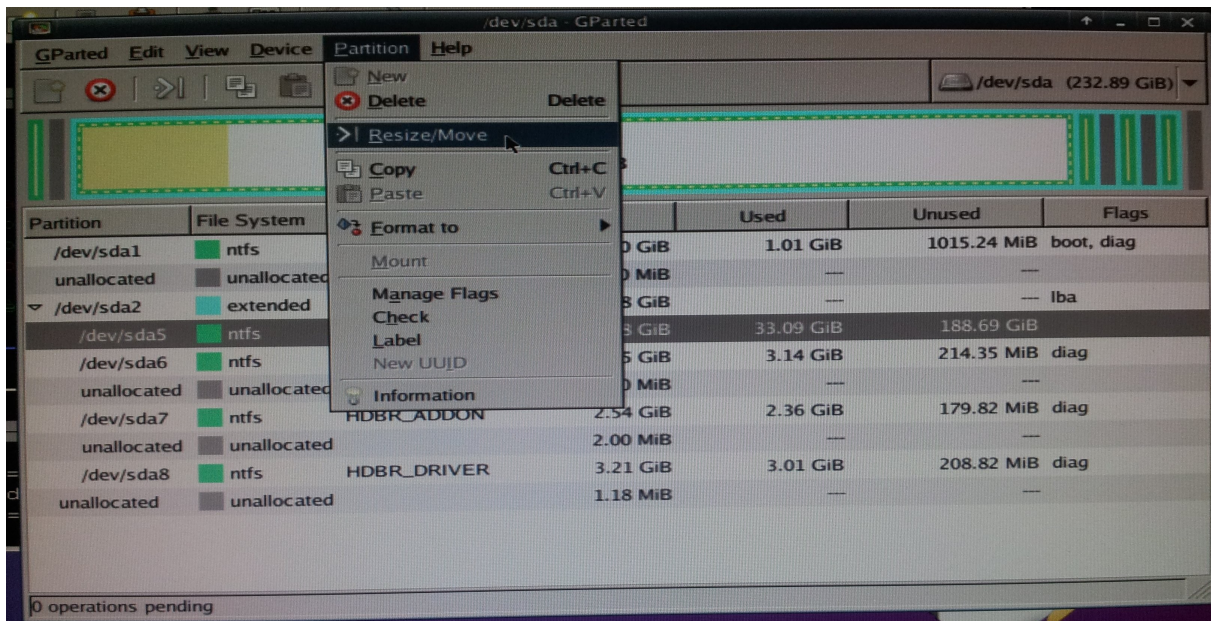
/dev/sda - GParted

GParted Edit View Device Partition Help

/dev/sda (232.89 GiB)

New
Delete Delete
Resize/Move
Copy Ctrl+C
Paste Ctrl+V
Format to
Mount
Manage Flags
Check
Label
New UUID
Information

| Partition | File System | Label | Size | Used | Unused | Flags |
|---|---|---|---|---|---|---|
| /dev/sda1 | ntfs | | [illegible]0 GiB | 1.01 GiB | 1015.24 MiB | boot, diag |
| unallocated | unallocated | | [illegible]0 MiB | --- | --- | |
| /dev/sda2 | extended | | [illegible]8 GiB | --- | --- | lba |
| /dev/sda5 | ntfs | | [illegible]3 GiB | 33.09 GiB | 188.69 GiB | |
| /dev/sda6 | ntfs | | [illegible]5 GiB | 3.14 GiB | 214.35 MiB | diag |
| unallocated | unallocated | | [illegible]0 MiB | --- | --- | |
| /dev/sda7 | ntfs | HDBR_ADDON | 2.54 GiB | 2.36 GiB | 179.82 MiB | diag |
| unallocated | unallocated | | 2.00 MiB | --- | --- | |
| /dev/sda8 | ntfs | HDBR_DRIVER | 3.21 GiB | 3.01 GiB | 208.82 MiB | diag |
| unallocated | unallocated | | 1.18 MiB | --- | --- | |

0 operations pending